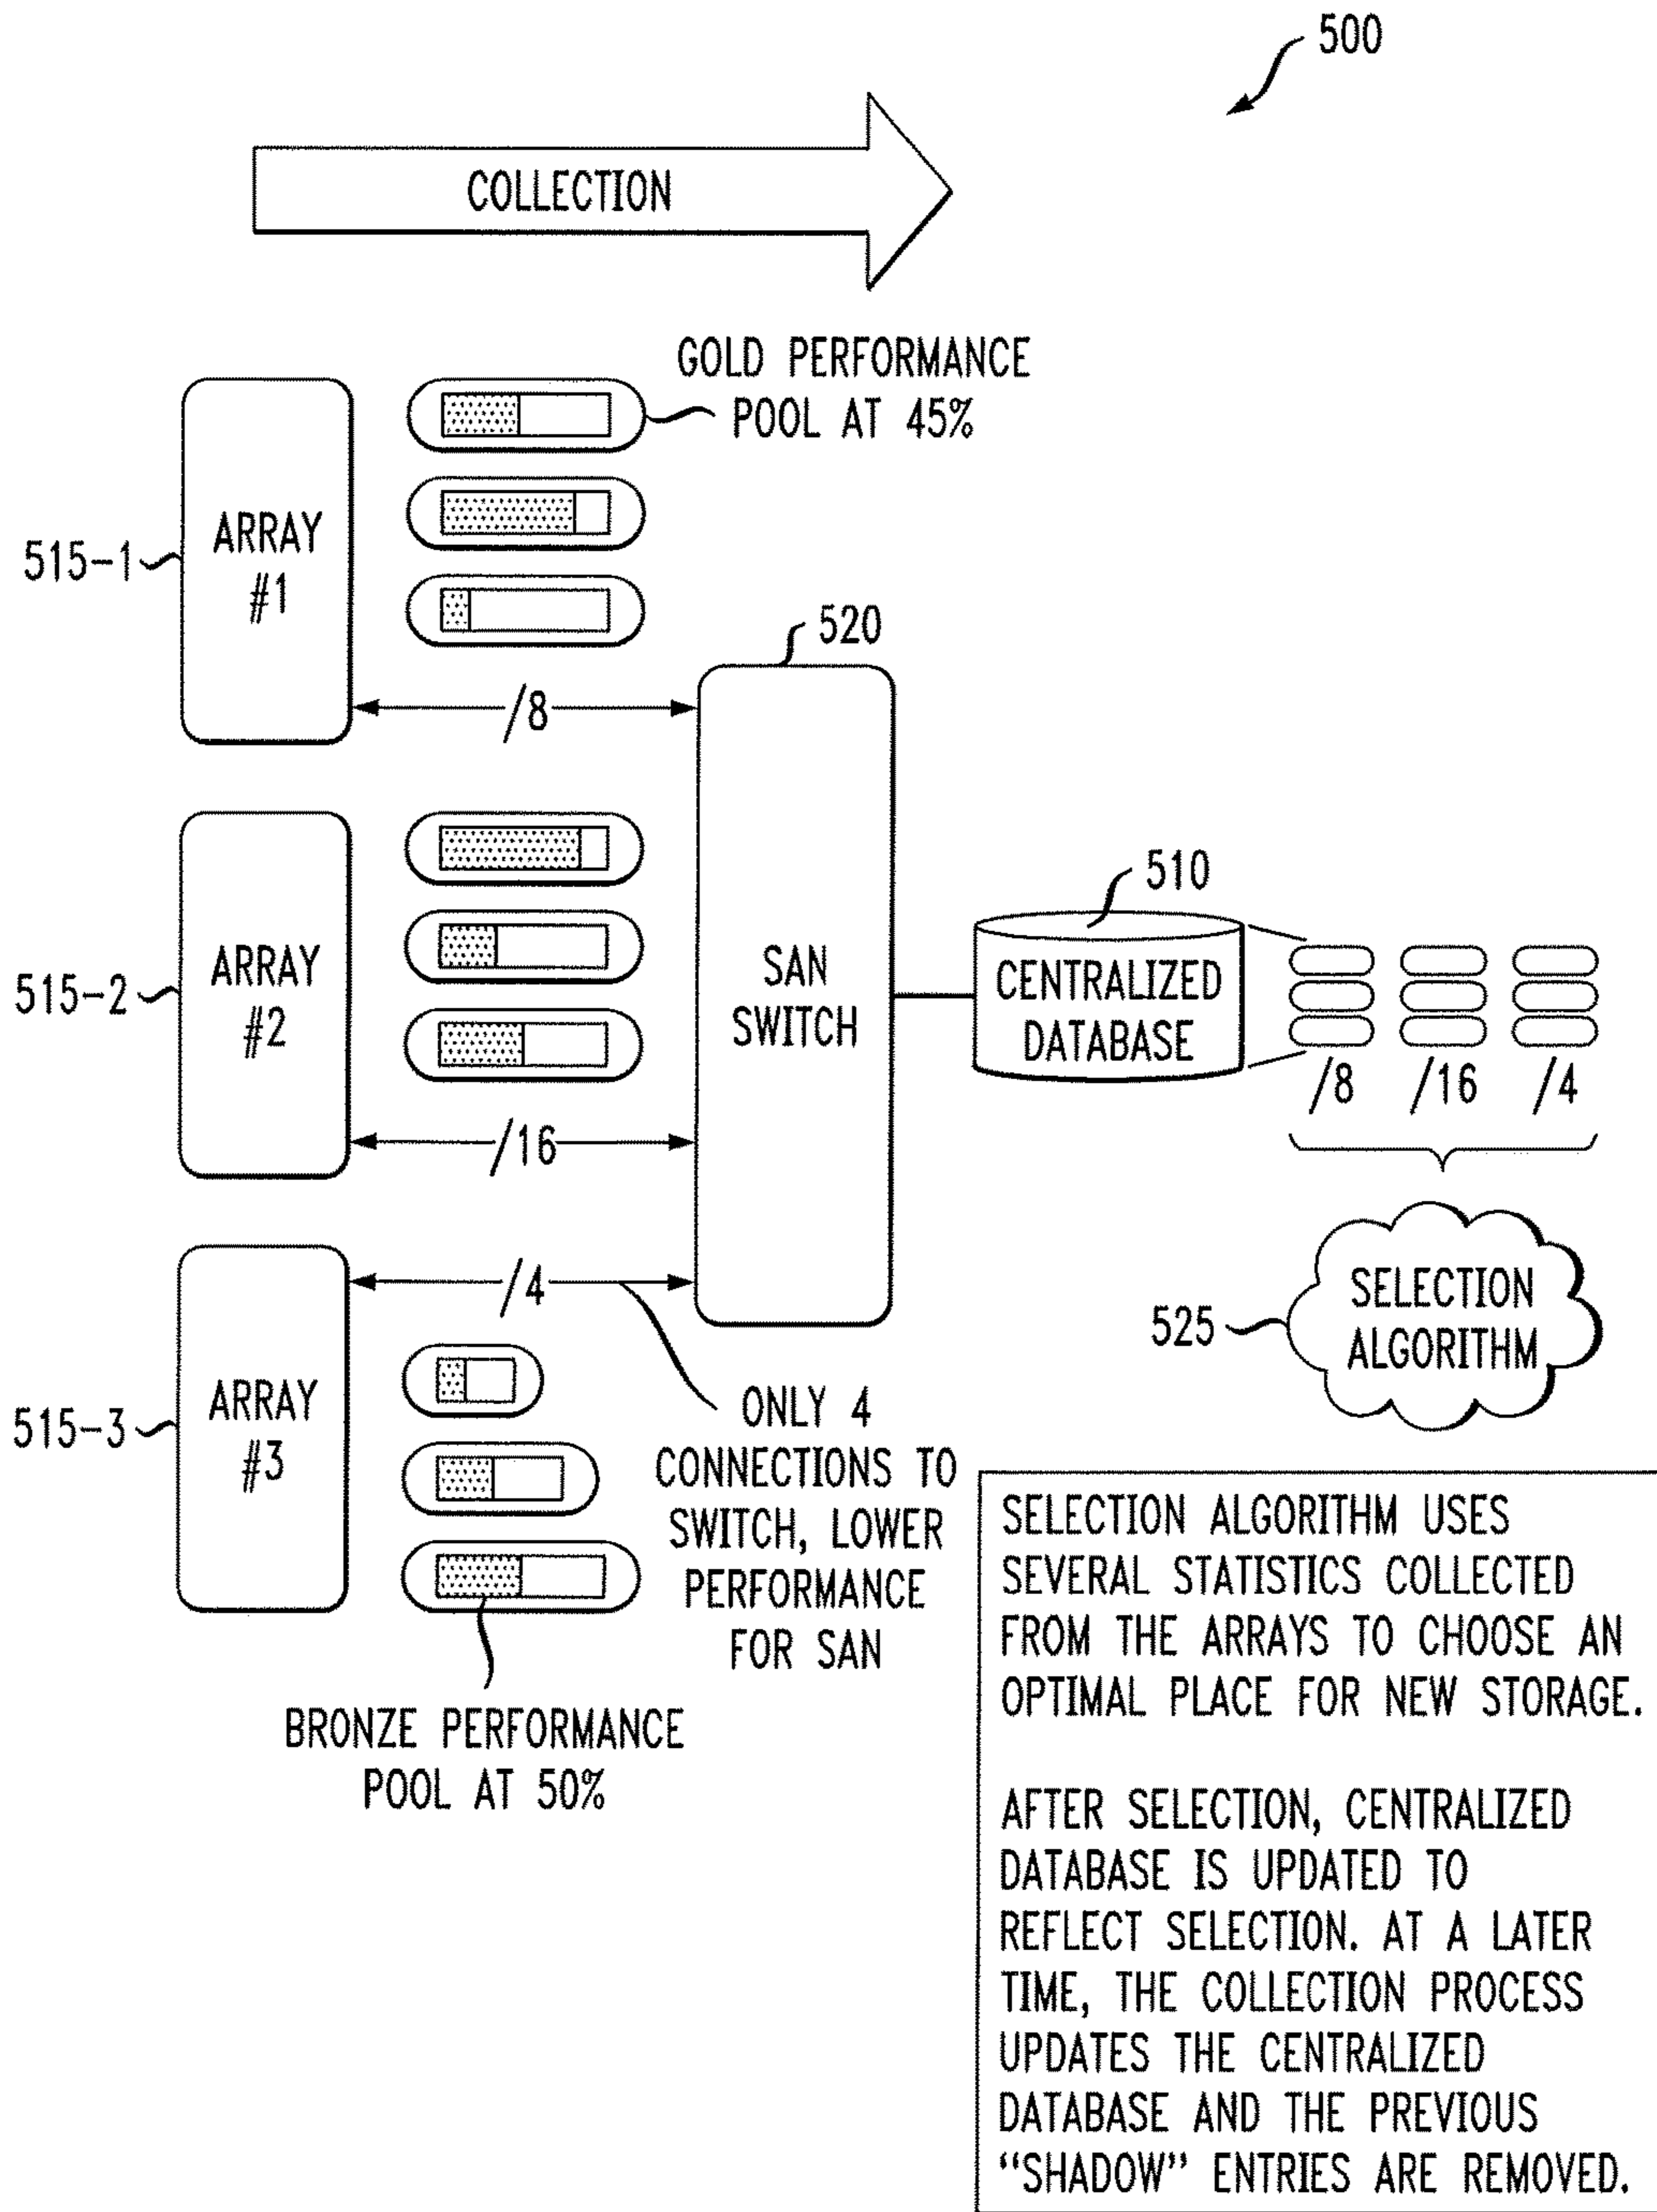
500

COLLECTION

GOLD PERFORMANCE POOL AT 45%

515–1

ARRAY #1

520

/8

515–2

ARRAY #2

SAN SWITCH

510

CENTRALIZED DATABASE

/8 /16 /4

/16

515–3

ARRAY #3

/4

SELECTION ALGORITHM

525

ONLY 4 CONNECTIONS TO SWITCH, LOWER PERFORMANCE FOR SAN

BRONZE PERFORMANCE POOL AT 50%

SELECTION ALGORITHM USES SEVERAL STATISTICS COLLECTED FROM THE ARRAYS TO CHOOSE AN OPTIMAL PLACE FOR NEW STORAGE.

AFTER SELECTION, CENTRALIZED DATABASE IS UPDATED TO REFLECT SELECTION. AT A LATER TIME, THE COLLECTION PROCESS UPDATES THE CENTRALIZED DATABASE AND THE PREVIOUS "SHADOW" ENTRIES ARE REMOVED.